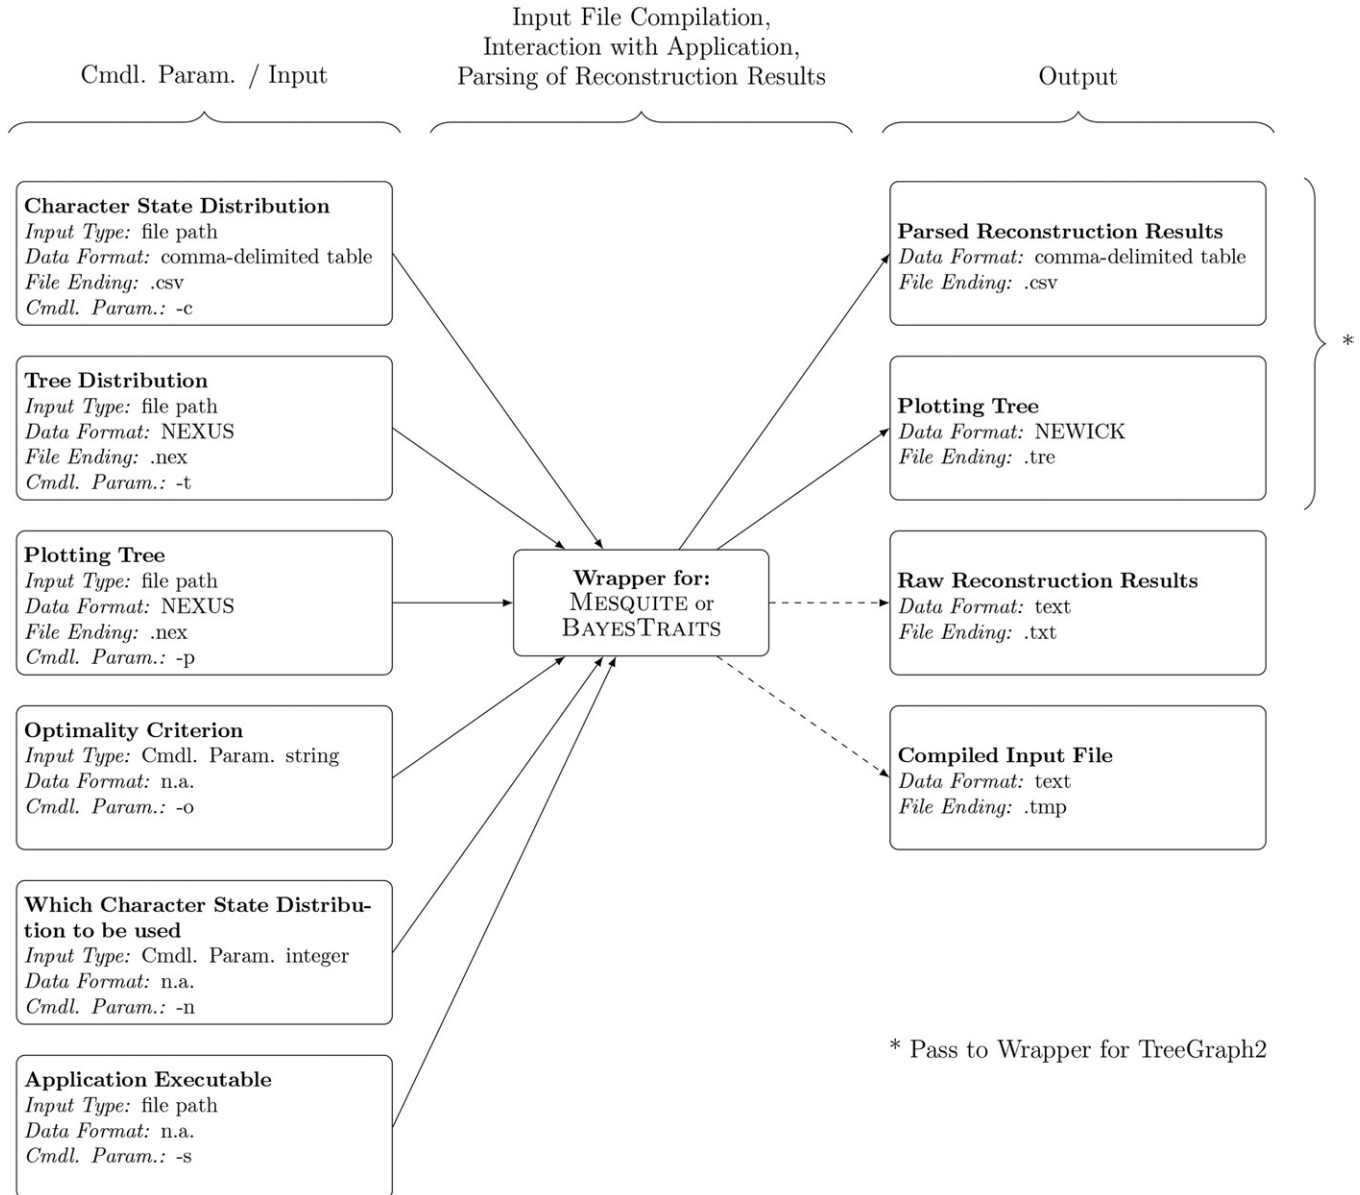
Cmdl. Param. / Input

Input File Compilation, Interaction with Application, Parsing of Reconstruction Results

Output

**Character State Distribution**
*Input Type:* file path
*Data Format:* comma-delimited table
*File Ending:* .csv
*Cmdl. Param.:* -c

**Tree Distribution**
*Input Type:* file path
*Data Format:* NEXUS
*File Ending:* .nex
*Cmdl. Param.:* -t

**Plotting Tree**
*Input Type:* file path
*Data Format:* NEXUS
*File Ending:* .nex
*Cmdl. Param.:* -p

**Optimality Criterion**
*Input Type:* Cmdl. Param. string
*Data Format:* n.a.
*Cmdl. Param.:* -o

**Which Character State Distribution to be used**
*Input Type:* Cmdl. Param. integer
*Data Format:* n.a.
*Cmdl. Param.:* -n

**Application Executable**
*Input Type:* file path
*Data Format:* n.a.
*Cmdl. Param.:* -s

**Wrapper for:**
MESQUITE or
BAYESTRAITS

**Parsed Reconstruction Results**
*Data Format:* comma-delimited table
*File Ending:* .csv

**Plotting Tree**
*Data Format:* NEWICK
*File Ending:* .tre

*

**Raw Reconstruction Results**
*Data Format:* text
*File Ending:* .txt

**Compiled Input File**
*Data Format:* text
*File Ending:* .tmp

* Pass to Wrapper for TreeGraph2